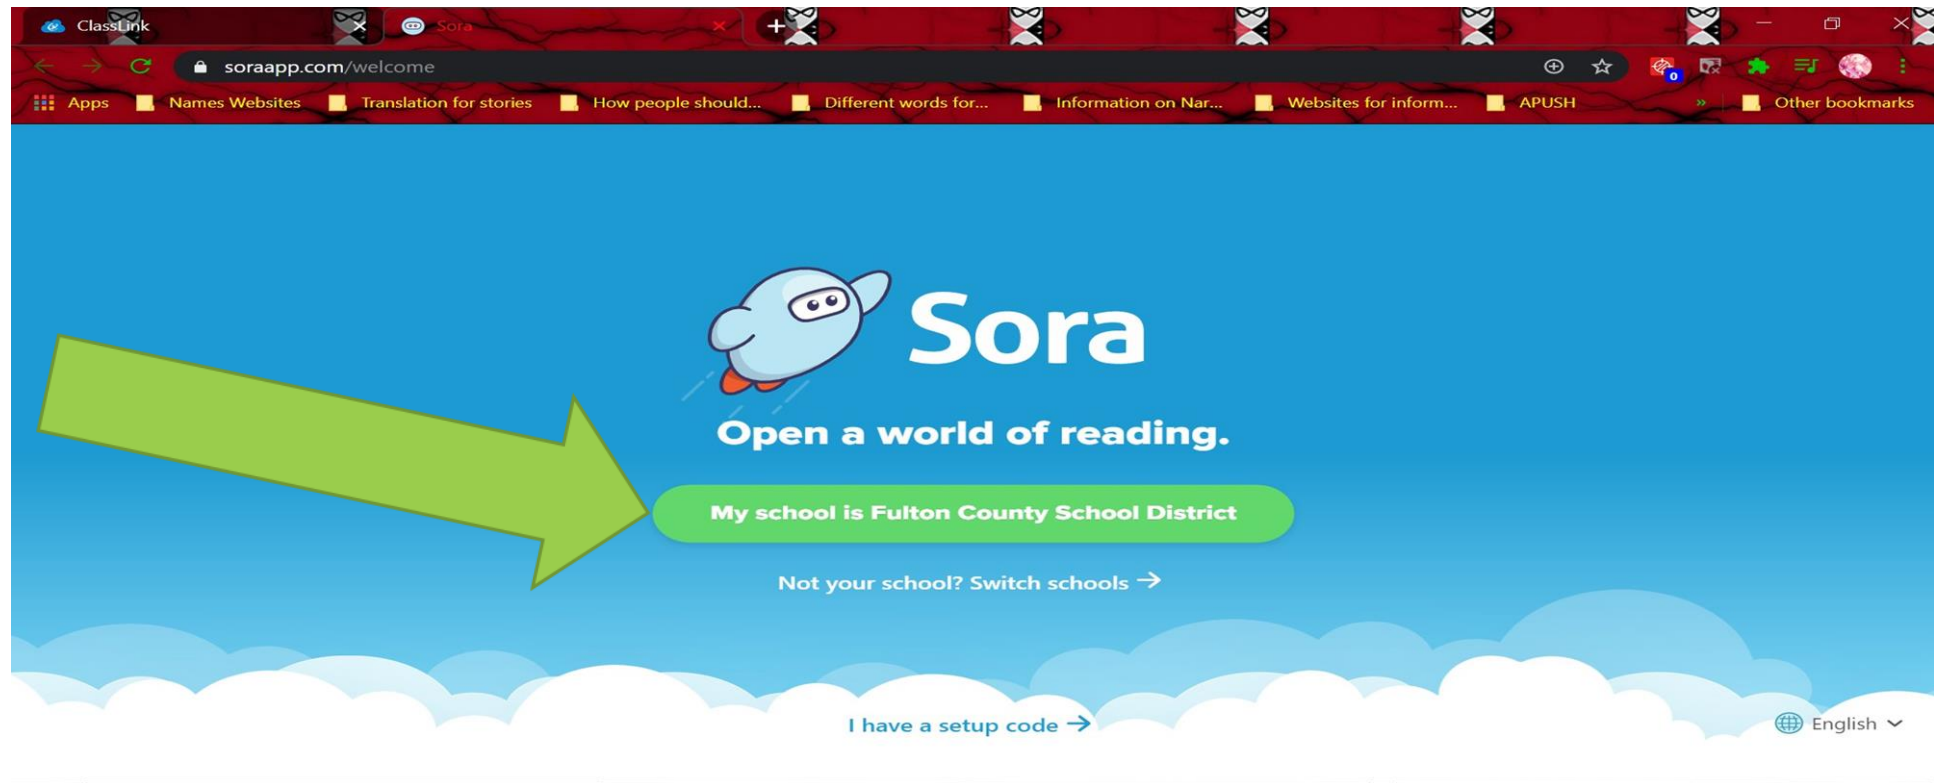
ClassLink
Sora
soraapp.com/welcome
Apps Names Websites Translation for stories How people should... Different words for... Information on Nar... Websites for inform... APUSH » Other bookmarks

Sora

Open a world of reading.

My school is Fulton County School District

Not your school? Switch schools →

I have a setup code →

English